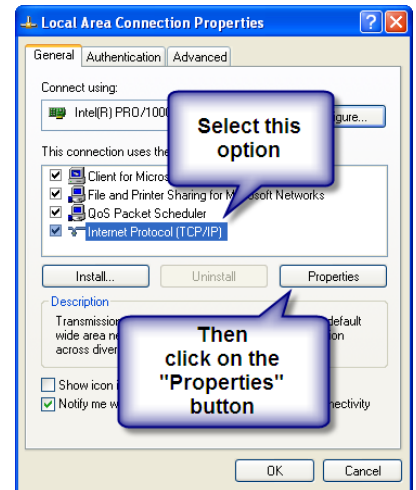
Local Area Connection Properties

General | Authentication | Advanced

Connect using:

Intel(R) PRO/1000 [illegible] gure...

This connection uses the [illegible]

Client for Micros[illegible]

File and Printer Sharing for M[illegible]soft Networks

QoS Packet Scheduler

Internet Protocol (TCP/IP)

Select this option

Install... | Uninstall | Properties

Description

Transmission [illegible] default wide area ne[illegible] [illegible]on across diver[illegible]

Then click on the "Properties" button

Show icon i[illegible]

Notify me w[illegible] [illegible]nectivity

OK | Cancel